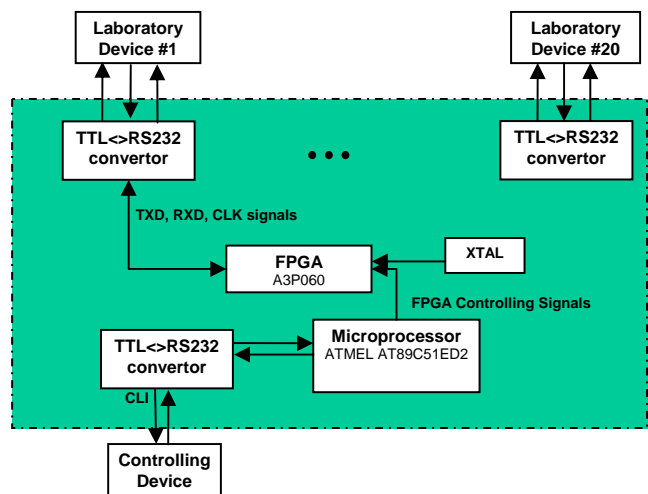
Laboratory Device #1

Laboratory Device #20

TTL<>RS232 convertor

• • •

TTL<>RS232 convertor

TXD, RXD, CLK signals

FPGA
A3P060

XTAL

FPGA Controlling Signals

TTL<>RS232 convertor

Microprocessor
ATMEL AT89C51ED2

CLI

Controlling Device